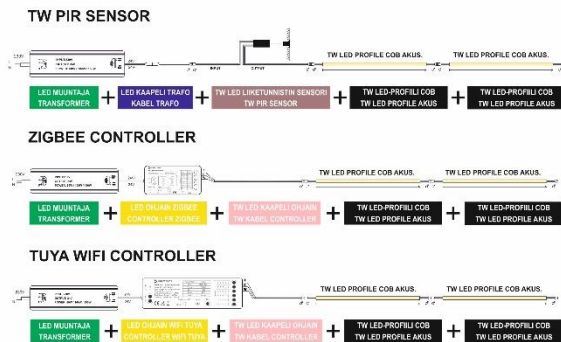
TW PIR SENSOR

TW LED PROFILE COB AKUS.

TW LED PROFILE COB AKUS.

LED MUUNTAJA
TRANSFORMER

+

LED KAAPELI TRAFO
KABEL TRAFO

+

TW LED LIIKETUNNISTIN SENSORI
TW PIR SENSOR

+

TW LED-PROFIILI COB
TW LED PROFILE AKUS

+

TW LED-PROFIILI COB
TW LED PROFILE AKUS

ZIGBEE CONTROLLER

TW LED PROFILE COB AKUS.

TW LED PROFILE COB AKUS.

LED MUUNTAJA
TRANSFORMER

+

LED OHJAIN ZIGBEE
CONTROLLER ZIGBEE

+

TW LED KAAPELI OHJAIN
TW KABEL CONTROLLER

+

TW LED-PROFIILI COB
TW LED PROFILE AKUS

+

TW LED-PROFIILI COB
TW LED PROFILE AKUS

TUYA WIFI CONTROLLER

TW LED PROFILE COB AKUS.

TW LED PROFILE COB AKUS.

LED MUUNTAJA
TRANSFORMER

+

LED OHJAIN WIFI TUYA
CONTROLLER WIFI TUYA

+

TW LED KAAPELI OHJAIN
TW KABEL CONTROLLER

+

TW LED-PROFIILI COB
TW LED PROFILE AKUS

+

TW LED-PROFIILI COB
TW LED PROFILE AKUS